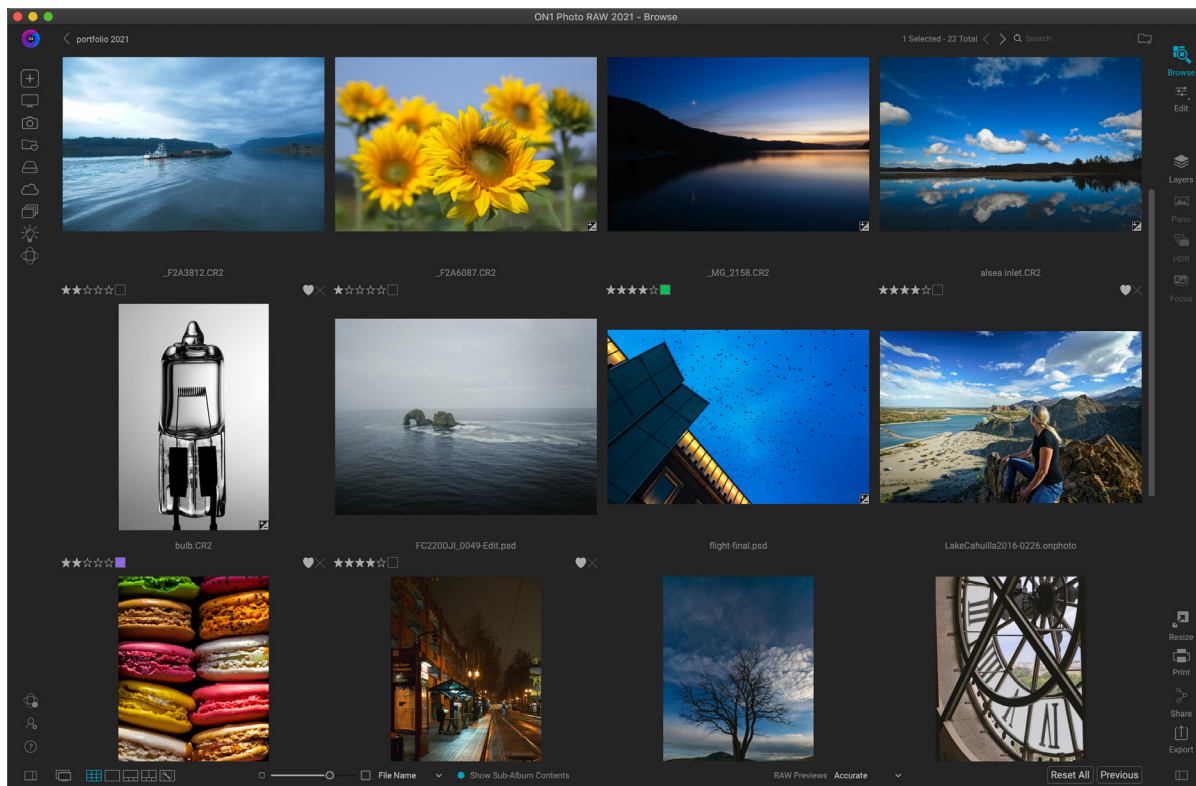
ON1 Photo RAW 2021 - Browse

portfolio 2021

1 Selected - 22 Total

Search

Browse

Edit

Layers

Pano

HDR

Focus

_F2A3812.CR2

_F2A6087.CR2

_MG_2158.CR2

alsea inlet.CR2

bulb.CR2

FC220DJI_0049-Edit.psd

flight-final.psd

LakeCahuilla2016-0226.onphoto

Resize

Print

Share

Export

File Name

Show Sub-Album Contents

RAW Previews Accurate

Reset All

Previous